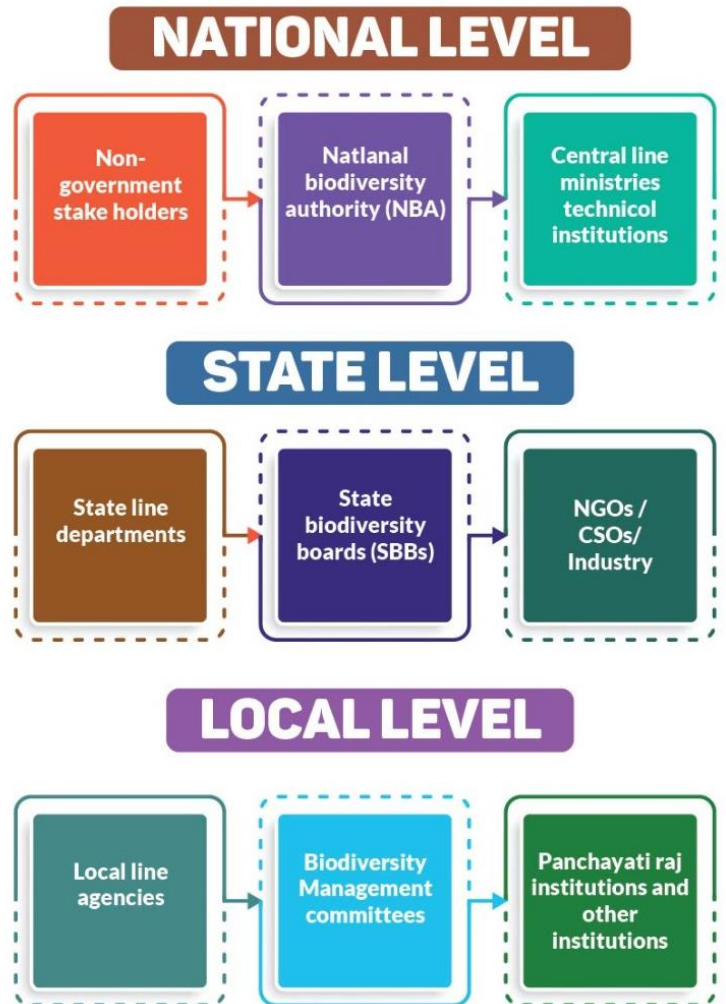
NATIONAL LEVEL

Non-government stake holders

Natlanal biodiversity authority (NBA)

Central line ministries technicol institutions

STATE LEVEL

State line departments

State biodiversity boards (SBBs)

NGOs / CSOs/ Industry

LOCAL LEVEL

Local line agencies

Biodiversity Management committees

Panchayati raj institutions and other institutions